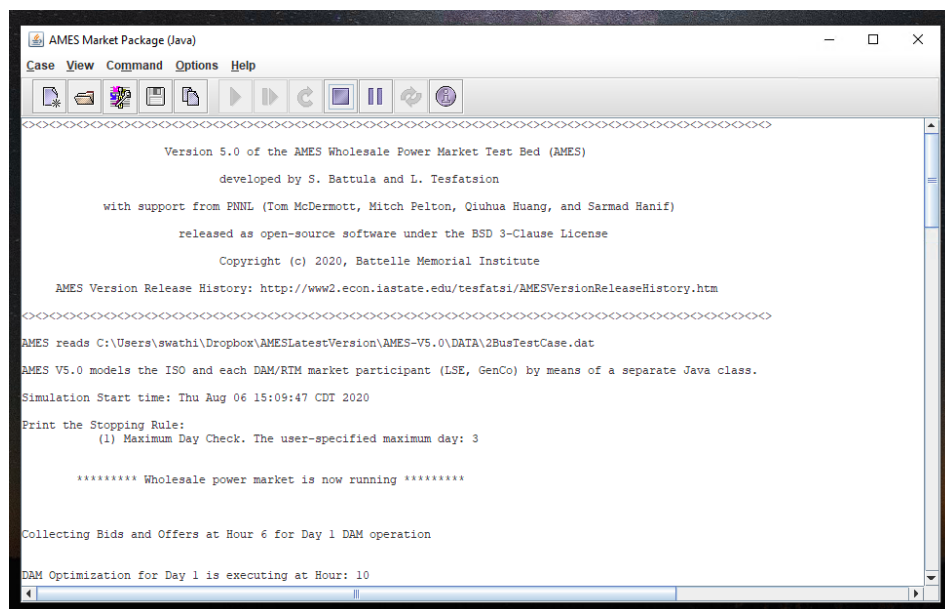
AMES Market Package (Java)

Case View Command Options Help

<><><><><><><><><><><><><><><><><><><><><><><><><><><><><><><><><><><><><><><><><><><><><><><><><><><>

Version 5.0 of the AMES Wholesale Power Market Test Bed (AMES)

developed by S. Battula and L. Tesfatsion

with support from PNNL (Tom McDermott, Mitch Pelton, Qiuhua Huang, and Sarmad Hanif)

released as open-source software under the BSD 3-Clause License

Copyright (c) 2020, Battelle Memorial Institute

AMES Version Release History: http://www2.econ.iastate.edu/tesfatsi/AMESVersionReleaseHistory.htm

<><><><><><><><><><><><><><><><><><><><><><><><><><><><><><><><><><><><><><><><><><><><><><><><><><><>

AMES reads C:\Users\swathi\Dropbox\AMESLatestVersion\AMES-V5.0\DATA\2BusTestCase.dat

AMES V5.0 models the ISO and each DAM/RTM market participant (LSE, GenCo) by means of a separate Java class.

Simulation Start time: Thu Aug 06 15:09:47 CDT 2020

Print the Stopping Rule:
(1) Maximum Day Check. The user-specified maximum day: 3

********* Wholesale power market is now running *********

Collecting Bids and Offers at Hour 6 for Day 1 DAM operation

DAM Optimization for Day 1 is executing at Hour: 10